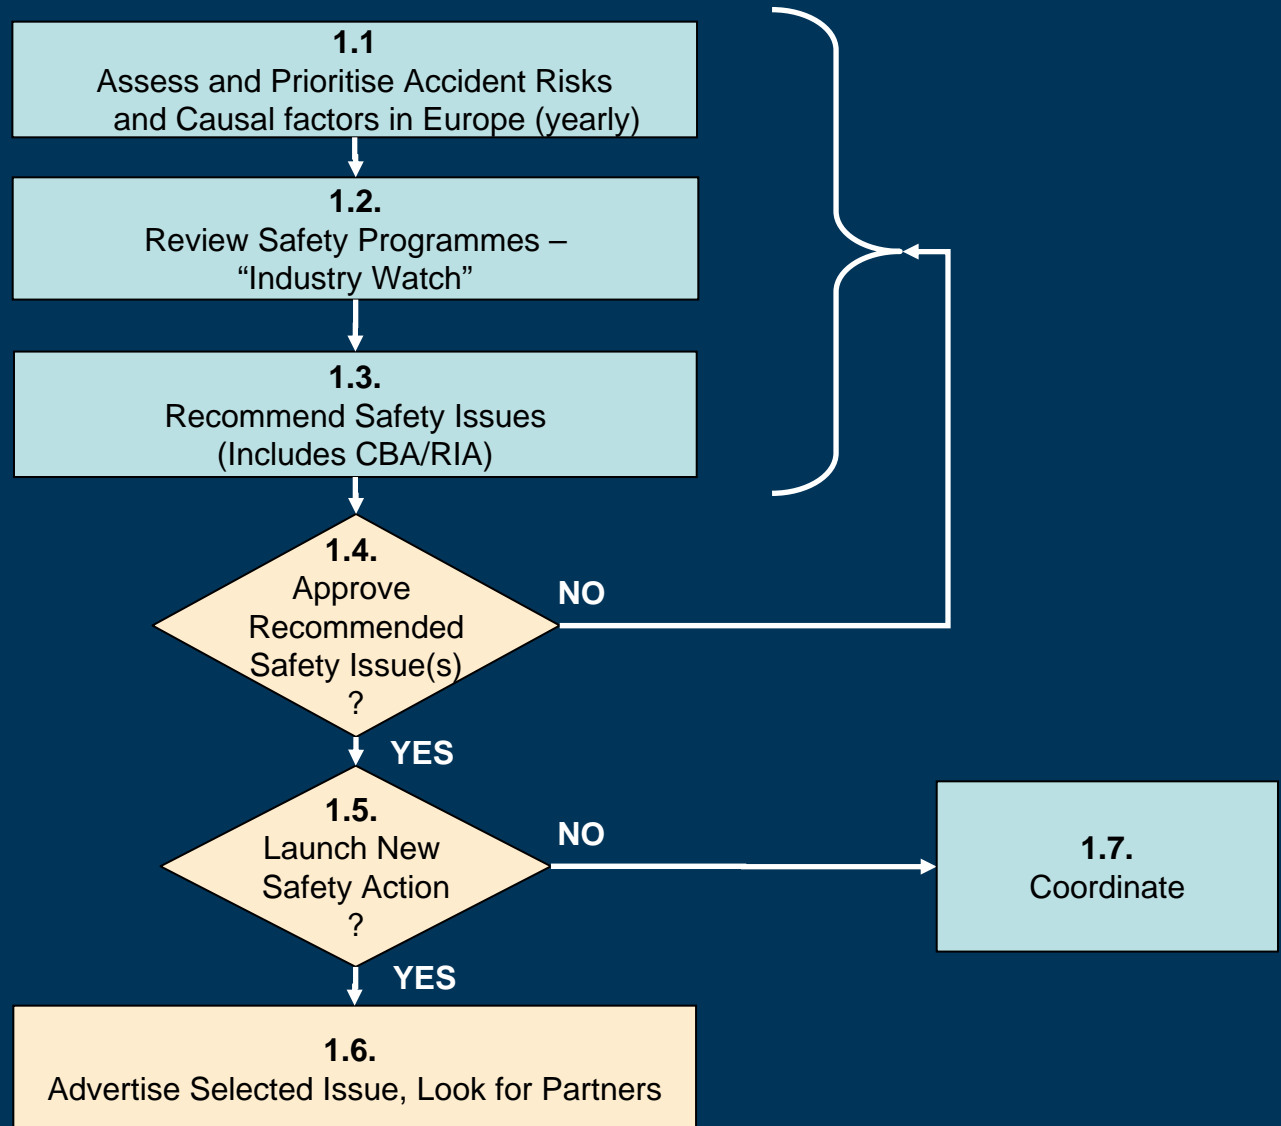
1.1
Assess and Prioritise Accident Risks and Causal factors in Europe (yearly)

1.2.
Review Safety Programmes – “Industry Watch”

1.3.
Recommend Safety Issues (Includes CBA/RIA)

1.4.
Approve Recommended Safety Issue(s) ?

NO

YES

1.5.
Launch New Safety Action ?

NO

1.7.
Coordinate

YES

1.6.
Advertise Selected Issue, Look for Partners